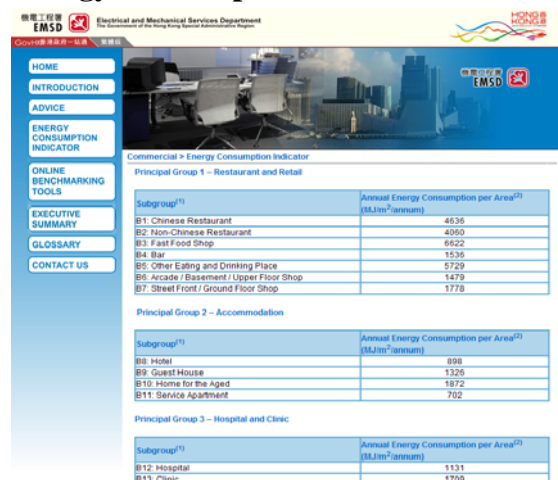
機電工程署 EMSD Electrical and Mechanical Services Department The Government of the Hong Kong Special Administrative Region

HONG KONG

GovHK 香港政府一站通 繁體版

HOME
INTRODUCTION
ADVICE
ENERGY CONSUMPTION INDICATOR
ONLINE BENCHMARKING TOOLS
EXECUTIVE SUMMARY
GLOSSARY
CONTACT US

機電工程署 EMSD

Commercial > Energy Consumption Indicator

Principal Group 1 – Restaurant and Retail

| Subgroup$^{(1)}$ | Annual Energy Consumption per Area$^{(2)}$ (MJ/m$^2$/annum) |
|---|---|
| B1: Chinese Restaurant | 4636 |
| B2: Non-Chinese Restaurant | 4060 |
| B3: Fast Food Shop | 6622 |
| B4: Bar | 1536 |
| B5: Other Eating and Drinking Place | 5729 |
| B6: Arcade / Basement / Upper Floor Shop | 1479 |
| B7: Street Front / Ground Floor Shop | 1778 |

Principal Group 2 – Accommodation

| Subgroup$^{(1)}$ | Annual Energy Consumption per Area$^{(2)}$ (MJ/m$^2$/annum) |
|---|---|
| B8: Hotel | 898 |
| B9: Guest House | 1326 |
| B10: Home for the Aged | 1872 |
| B11: Service Apartment | 702 |

Principal Group 3 – Hospital and Clinic

| Subgroup$^{(1)}$ | Annual Energy Consumption per Area$^{(2)}$ (MJ/m$^2$/annum) |
|---|---|
| B12: Hospital | 1131 |
| B13: Clinic | 1709 |